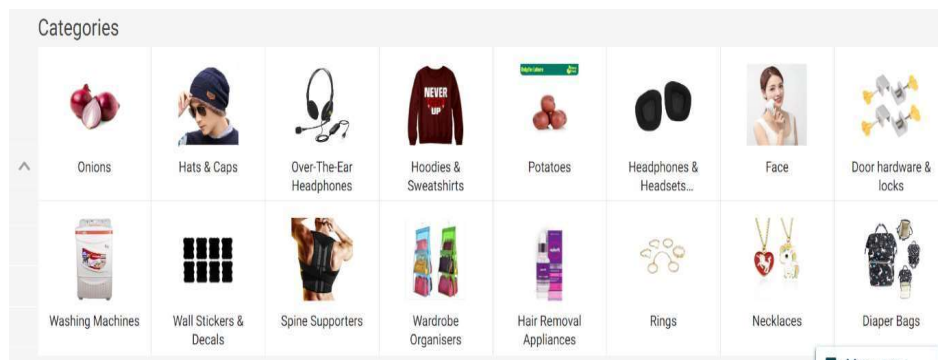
Categories

| Onions | Hats & Caps | Over-The-Ear Headphones | Hoodies & Sweatshirts | Potatoes | Headphones & Headsets... | Face | Door hardware & locks |
|---|---|---|---|---|---|---|---|
| Washing Machines | Wall Stickers & Decals | Spine Supporters | Wardrobe Organisers | Hair Removal Appliances | Rings | Necklaces | Diaper Bags |

NEVER UP